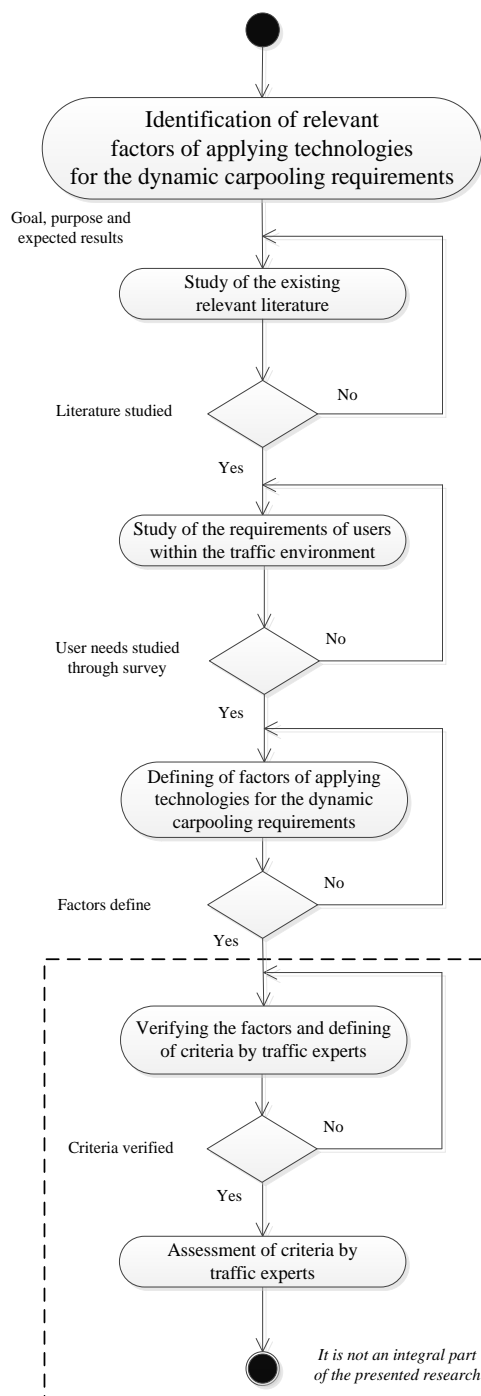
Identification of relevant factors of applying technologies for the dynamic carpooling requirements

Goal, purpose and expected results

Study of the existing relevant literature

Literature studied

No

Yes

Study of the requirements of users within the traffic environment

User needs studied through survey

No

Yes

Defining of factors of applying technologies for the dynamic carpooling requirements

Factors define

No

Yes

Verifying the factors and defining of criteria by traffic experts

Criteria verified

No

Yes

Assessment of criteria by traffic experts

It is not an integral part of the presented research